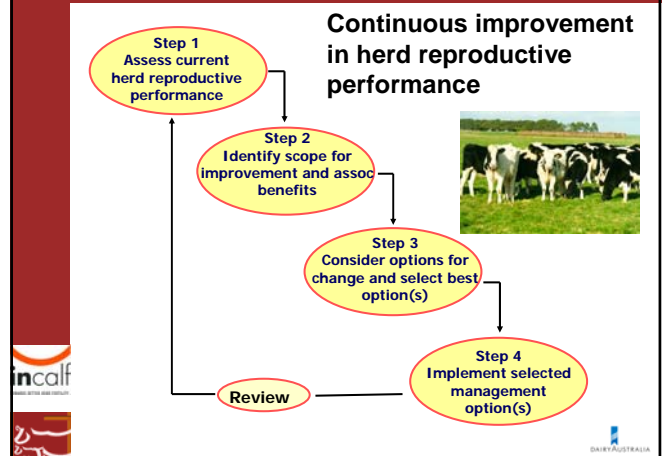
Continuous improvement in herd reproductive performance

Step 1
Assess current herd reproductive performance

Step 2
Identify scope for improvement and assoc benefits

Step 3
Consider options for change and select best option(s)

Step 4
Implement selected management option(s)

Review

incalf

DAIRYAUSTRALIA